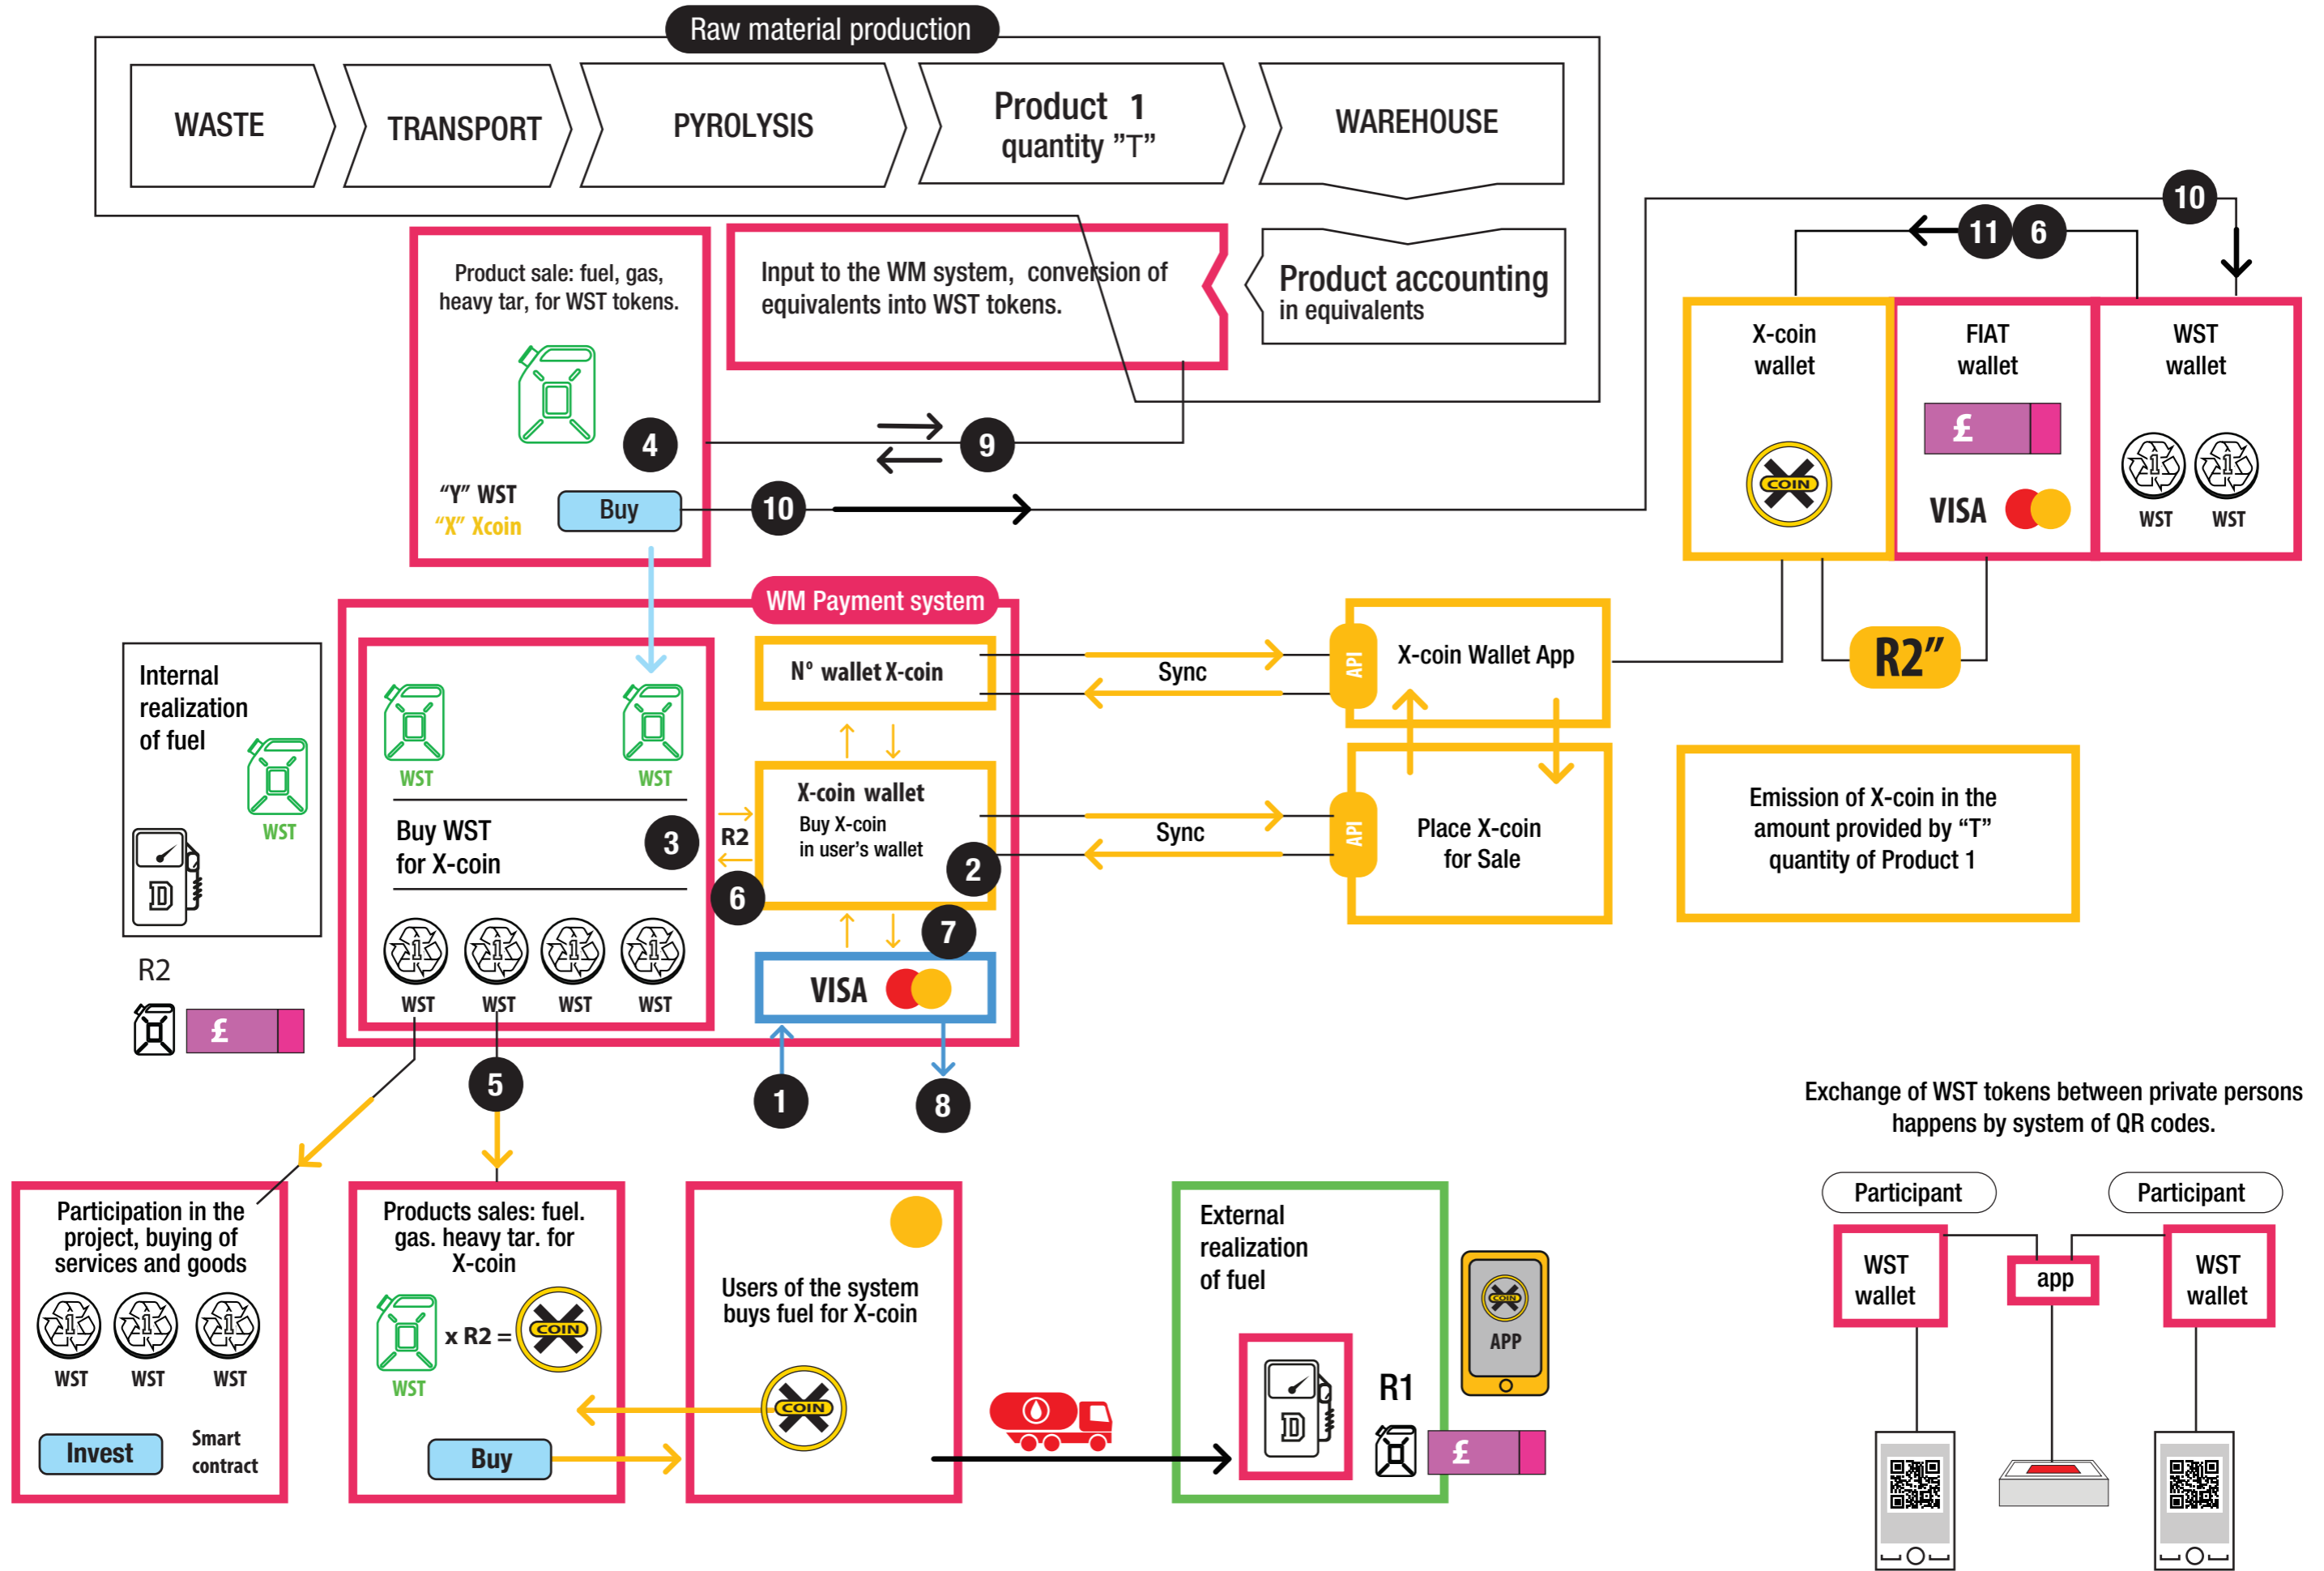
Raw material production

WASTE

TRANSPORT

PYROLYSIS

Product 1
quantity "T"

WAREHOUSE

Product sale: fuel, gas, heavy tar, for WST tokens.

4

"Y" WST
"X" Xcoin

Buy

10

Input to the WM system, conversion of equivalents into WST tokens.

9

Product accounting
in equivalents

10

11 6

X-coin wallet

COIN

FIAT wallet

£

VISA

WST wallet

WST WST

WM Payment system

Internal realization of fuel

WST

R2

£

WST WST

Buy WST
for X-coin

3

WST WST WST WST

N° wallet X-coin

X-coin wallet
Buy X-coin
in user's wallet

2

R2

6

7

VISA

1

8

5

Sync

Sync

API

X-coin Wallet App

API

Place X-coin
for Sale

R2"

Emission of X-coin in the amount provided by "T" quantity of Product 1

Participation in the project, buying of services and goods

WST WST WST

Invest

Smart contract

Products sales: fuel. gas. heavy tar. for X-coin

WST

x R2 =

COIN

Buy

Users of the system buys fuel for X-coin

COIN

External realization of fuel

R1

£

COIN
APP

Exchange of WST tokens between private persons happens by system of QR codes.

Participant

Participant

WST wallet

app

WST wallet